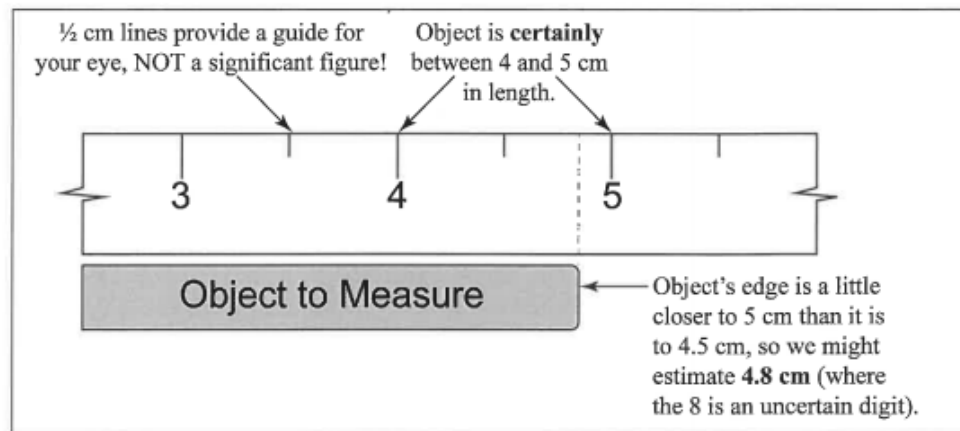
½ cm lines provide a guide for your eye, NOT a significant figure!

Object is **certainly** between 4 and 5 cm in length.

3

4

5

Object to Measure

Object's edge is a little closer to 5 cm than it is to 4.5 cm, so we might estimate **4.8 cm** (where the 8 is an uncertain digit).